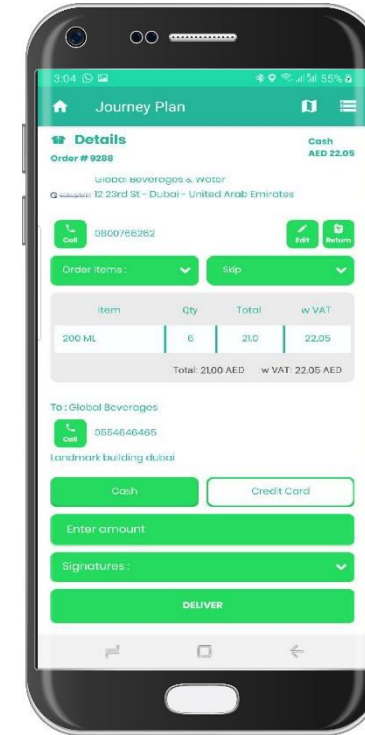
3:04

55%

Journey Plan

Details

Order # 9288

Cash
AED 22.05

Global Beverages & Water

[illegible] 12 23rd St - Dubai - United Arab Emirates

Call

0800766282

Edit

Return

Order Items :

Skip

| Item | Qty | Total | w VAT |
|---|---|---|---|
| 200 ML | 6 | 21.0 | 22.05 |

Total: 21.00 AED w VAT: 22.05 AED

To : Global Beverages

Call

0554646465

Landmark building dubai

Cash

Credit Card

Enter amount

Signatures :

DELIVER